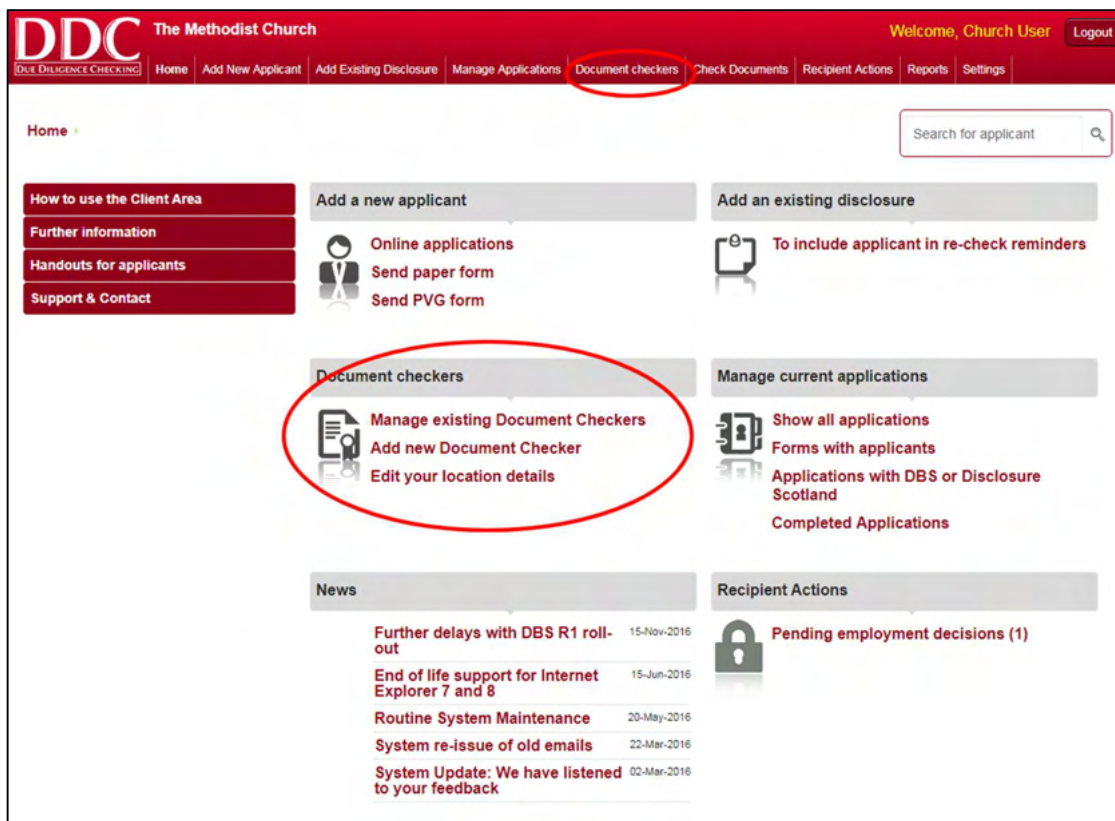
DDC
DUE DILIGENCE CHECKING

The Methodist Church

Welcome, Church User Logout

Home | Add New Applicant | Add Existing Disclosure | Manage Applications | Document checkers | Check Documents | Recipient Actions | Reports | Settings

Home ›

Search for applicant

How to use the Client Area
Further information
Handouts for applicants
Support & Contact

Add a new applicant
Online applications
Send paper form
Send PVG form

Add an existing disclosure
To include applicant in re-check reminders

Document checkers
Manage existing Document Checkers
Add new Document Checker
Edit your location details

Manage current applications
Show all applications
Forms with applicants
Applications with DBS or Disclosure Scotland
Completed Applications

News
Further delays with DBS R1 roll-out 15-Nov-2016
End of life support for Internet Explorer 7 and 8 15-Jun-2016
Routine System Maintenance 20-May-2016
System re-issue of old emails 22-Mar-2016
System Update: We have listened to your feedback 02-Mar-2016

Recipient Actions
Pending employment decisions (1)